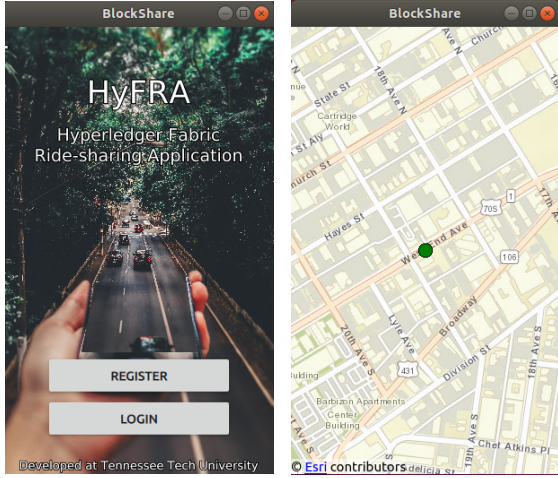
BlockShare

HyFRA

Hyperledger Fabric Ride-sharing Application

REGISTER

LOGIN

Developed at Tennessee Tech University

BlockShare

State St

18th Ave N

Church

Cartridge World

Church St

Hayes St

705

1

17th A

West End Ave

106

20th Ave S

Lyle Ave

Broadway

Division St

431

16th Ave S

Building

Barbizon Apartments

Center

Building

Chet Atkins Pl

19th Ave S

© Esri contributors

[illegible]delicia St